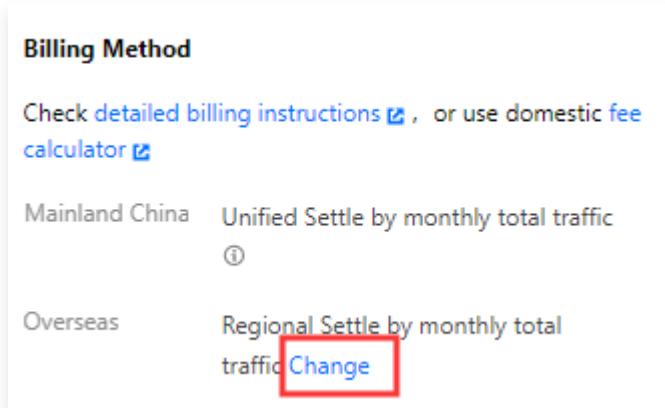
**Billing Method**

Check detailed billing instructions , or use domestic fee calculator

| Mainland China | Unified Settle by monthly total traffic ⓘ |
|---|---|
| Overseas | Regional Settle by monthly total traffic Change |